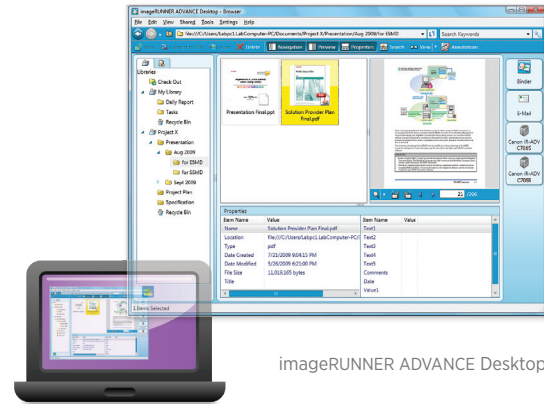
imageRUNNER ADVANCE Desktop - Browser

File Edit View Shared Tools Settings Help

file:///C:/Users/Labpc1.LabComputer-PC/Documents/Project X/Presentation/Aug 2009/for ESMD

Search Keywords

Delete | Annotation | Preview | Properties | Search | View | Annotation

Libraries

Check Out

My Library

Daily Report

Tasks

Recycle Bin

Project X

Presentation

Aug 2009

for EM-D

for SSMD

Sept 2009

Project Plan

Specification

Recycle Bin

Presentation Final.ppt

Solution Provider Plan Final.pdf

23 /200

Binder

E-Mail

Canon iR-ADV C7065

Canon iR-ADV C7055

Properties

| Item Name | Value | Item Name | Value |
|---|---|---|---|
| Name | Solution Provider Plan Final.pdf | Text1 | |
| Location | file:///C:/Users/Labpc1.LabComputer-PC/ | Text2 | |
| Type | pdf | Text3 | |
| Date Created | 7/21/2009 9:04:11 PM | Text4 | |
| Date Modified | 5/26/2009 6:21:00 PM | Text5 | |
| File Size | 11,018,165 bytes | Comments | |
| Title | | Date | |
| | | Value1 | |

1 Items Selected

imageRUNNER ADVANCE Desktop